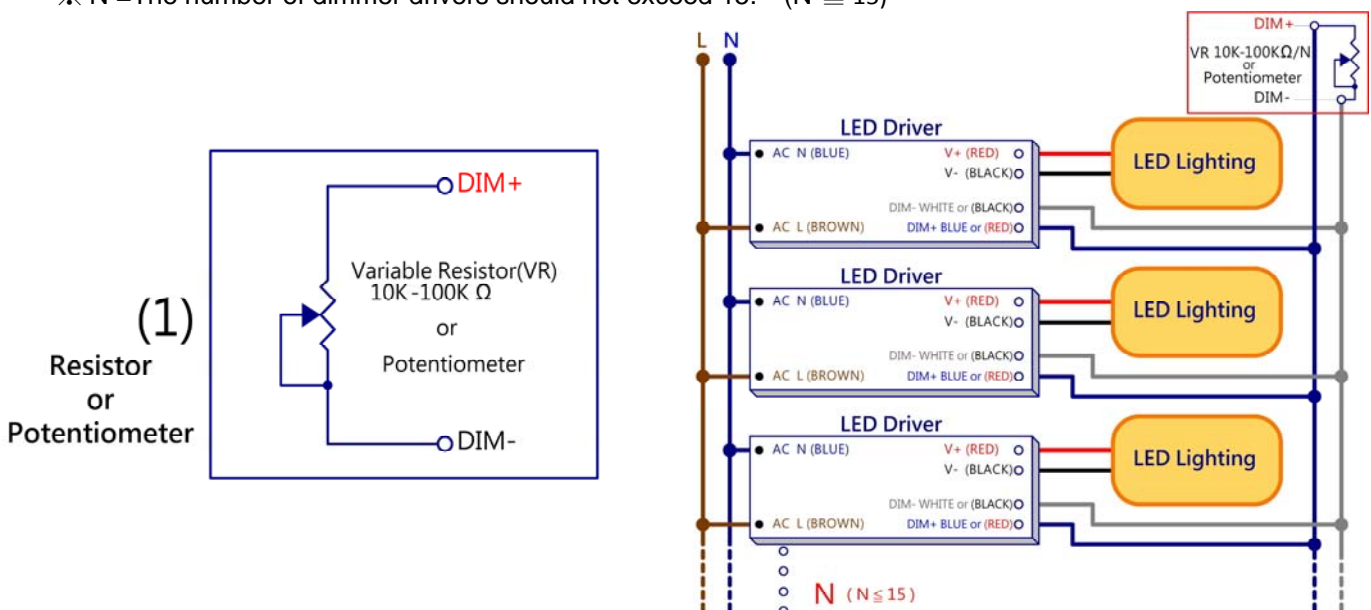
※N =The number of dimmer drivers should not exceed 15. (N ≦ 15)

(1)
Resistor
or
Potentiometer

DIM+
Variable Resistor(VR)
10K-100K Ω
or
Potentiometer
DIM-

L N

DIM+
VR 10K-100KΩ/N
or
Potentiometer
DIM-

LED Driver
AC N (BLUE)
V+ (RED)
V- (BLACK)
DIM- WHITE or (BLACK)
AC L (BROWN)
DIM+ BLUE or (RED)
LED Lighting

LED Driver
AC N (BLUE)
V+ (RED)
V- (BLACK)
DIM- WHITE or (BLACK)
AC L (BROWN)
DIM+ BLUE or (RED)
LED Lighting

LED Driver
AC N (BLUE)
V+ (RED)
V- (BLACK)
DIM- WHITE or (BLACK)
AC L (BROWN)
DIM+ BLUE or (RED)
LED Lighting

N (N ≦ 15)